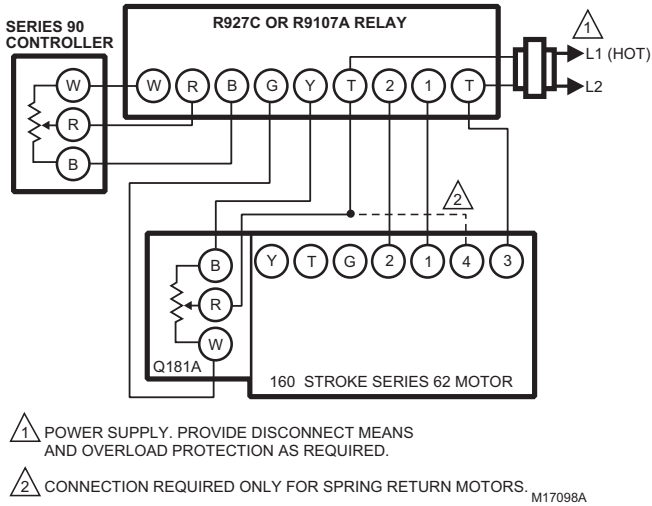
SERIES 90 CONTROLLER

W

R

B

R927C OR R9107A RELAY

W R B G Y T 2 1 T

1

L1 (HOT)

L2

2

B

R

W

Y T G 2 1 4 3

Q181A

160 STROKE SERIES 62 MOTOR

1 POWER SUPPLY. PROVIDE DISCONNECT MEANS AND OVERLOAD PROTECTION AS REQUIRED.

2 CONNECTION REQUIRED ONLY FOR SPRING RETURN MOTORS.

M17098A